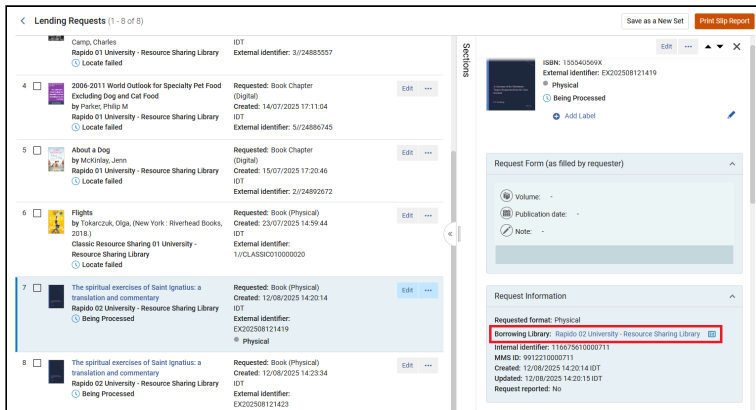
Lending Requests (1 - 8 of 8)

Save as a New Set

Print Slip Report

Camp, Charles
Rapido 01 University - Resource Sharing Library
Locate failed

IDT
External identifier: 3//24885557

4

2006-2011 World Outlook for Specialty Pet Food Excluding Dog and Cat Food
by Parker, Philip M
Rapido 01 University - Resource Sharing Library
Locate failed

Requested: Book Chapter (Digital)
Created: 14/07/2025 17:11:04 IDT
External identifier: 5//24886745

Edit

5

About a Dog
by McKinlay, Jenn
Rapido 01 University - Resource Sharing Library
Locate failed

Requested: Book Chapter (Digital)
Created: 15/07/2025 17:20:46 IDT
External identifier: 2//24892672

Edit

6

Flights
by Tokarczuk, Olga, (New York : Riverhead Books, 2018.)
Classic Resource Sharing 01 University - Resource Sharing Library
Locate failed

Requested: Book (Physical)
Created: 23/07/2025 14:59:44 IDT
External identifier: 1/CLASSIC010000020

Edit

7

The spiritual exercises of Saint Ignatius: a translation and commentary
Rapido 02 University - Resource Sharing Library
Being Processed

Requested: Book (Physical)
Created: 12/08/2025 14:20:14 IDT
External identifier: EX202508121419
Physical

Edit

8

The spiritual exercises of Saint Ignatius: a translation and commentary
Rapido 02 University - Resource Sharing Library
Being Processed

Requested: Book (Physical)
Created: 12/08/2025 14:23:34 IDT
External identifier: EX202508121423

Edit

Sections

Edit

ISBN: 155540569X
External identifier: EX202508121419
Physical
Being Processed

Add Label

Request Form (as filled by requester)

Volume: -
Publication date: -
Note: -

Request Information

Requested format: Physical
Borrowing Library: Rapido 02 University - Resource Sharing Library
Internal identifier: 116675610000711
MMS ID: 9912210000711
Created: 12/08/2025 14:20:14 IDT
Updated: 12/08/2025 14:20:15 IDT
Request reported: No